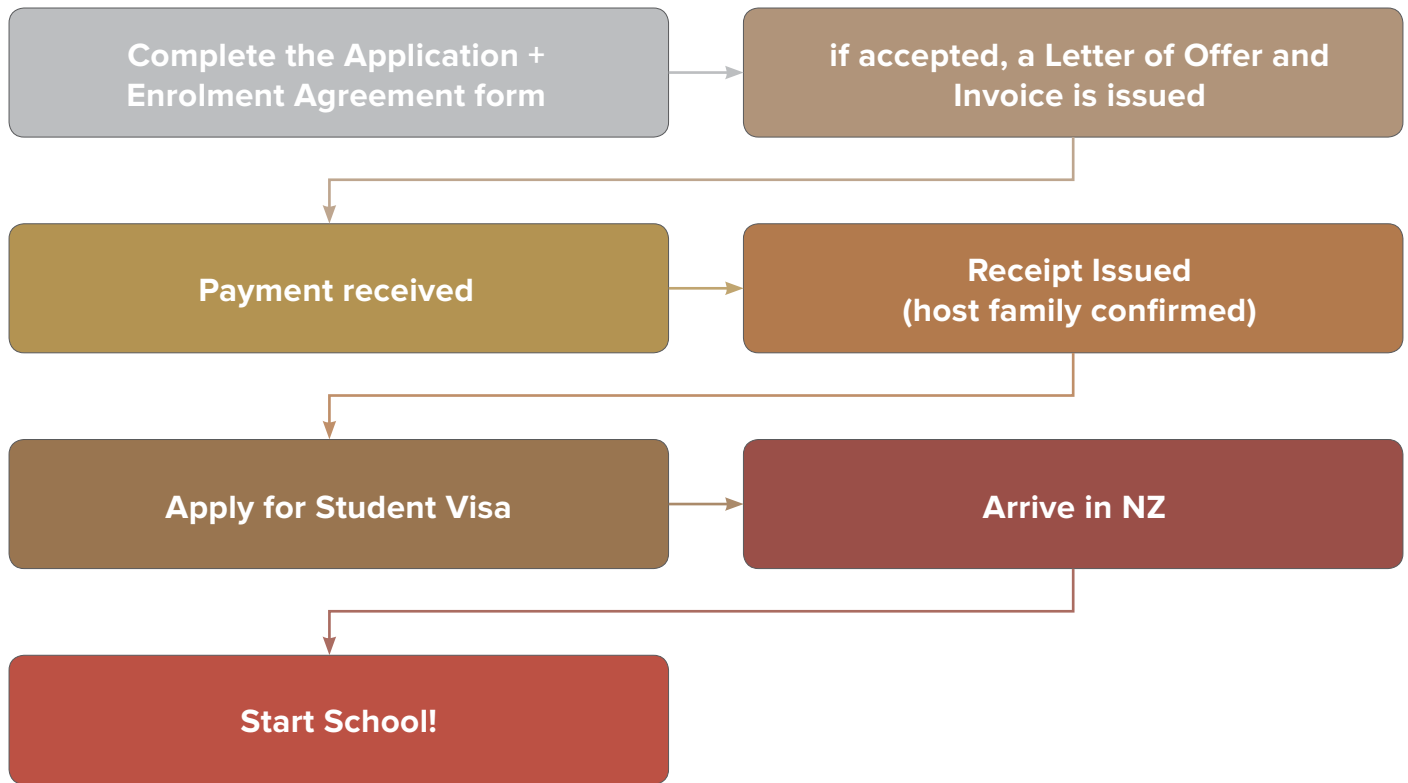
Complete the Application + Enrolment Agreement form

if accepted, a Letter of Offer and Invoice is issued

Payment received

Receipt Issued
(host family confirmed)

Apply for Student Visa

Arrive in NZ

Start School!